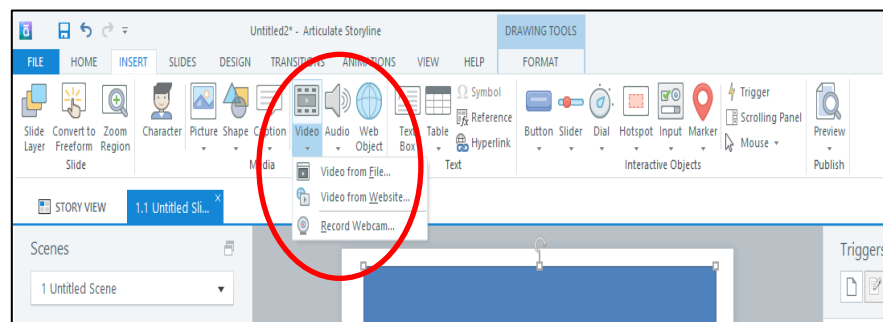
Untitled2* - Articulate Storyline

DRAWING TOOLS

FILE HOME INSERT SLIDES DESIGN TRANSITIONS ANIMATIONS VIEW HELP FORMAT

Slide Layer Convert to Freeform Zoom Region
Slide

Character Picture Shape Caption Video Audio Web Object
Media

Text Box Table Symbol Reference Hyperlink
Text

Button Slider Dial Hotspot Input Marker Trigger Scrolling Panel Mouse
Interactive Objects

Preview
Publish

Video from File...
Video from Website...
Record Webcam...

STORY VIEW 1.1 Untitled Sli...

Scenes

1 Untitled Scene

Triggers